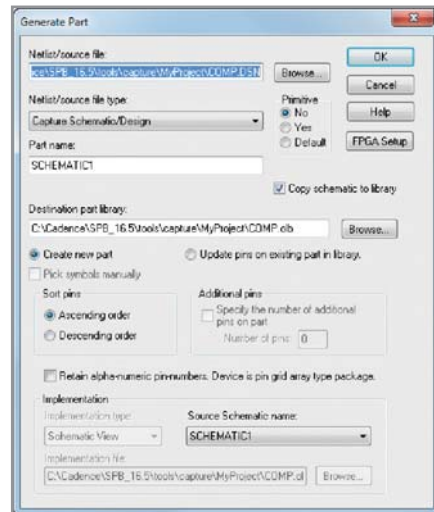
Generate Part

Netlist/source file:
ce\SPB_16.5\tools\capture\MyProject\COMP.DSN
Browse...

OK
Cancel
Help
FPGA Setup

Netlist/source file type:
Capture Schematic/Design

Primitive
No
Yes
Default

Part name:
SCHEMATIC1

Copy schematic to library

Destination part library:
C:\Cadence\SPB_16.5\tools\capture\MyProject\COMP.olb
Browse...

Create new part
Update pins on existing part in library.
Pick symbols manually

Sort pins
Ascending order
Descending order

Additional pins
Specify the number of additional pins on part
Number of pins: 0

Retain alpha-numeric pin-numbers. Device is pin grid array type package.

Implementation
Implementation type:
Schematic View
Source Schematic name:
SCHEMATIC1
Implementation file:
C:\Cadence\SPB_16.5\tools\capture\MyProject\COMP.ol
Browse...